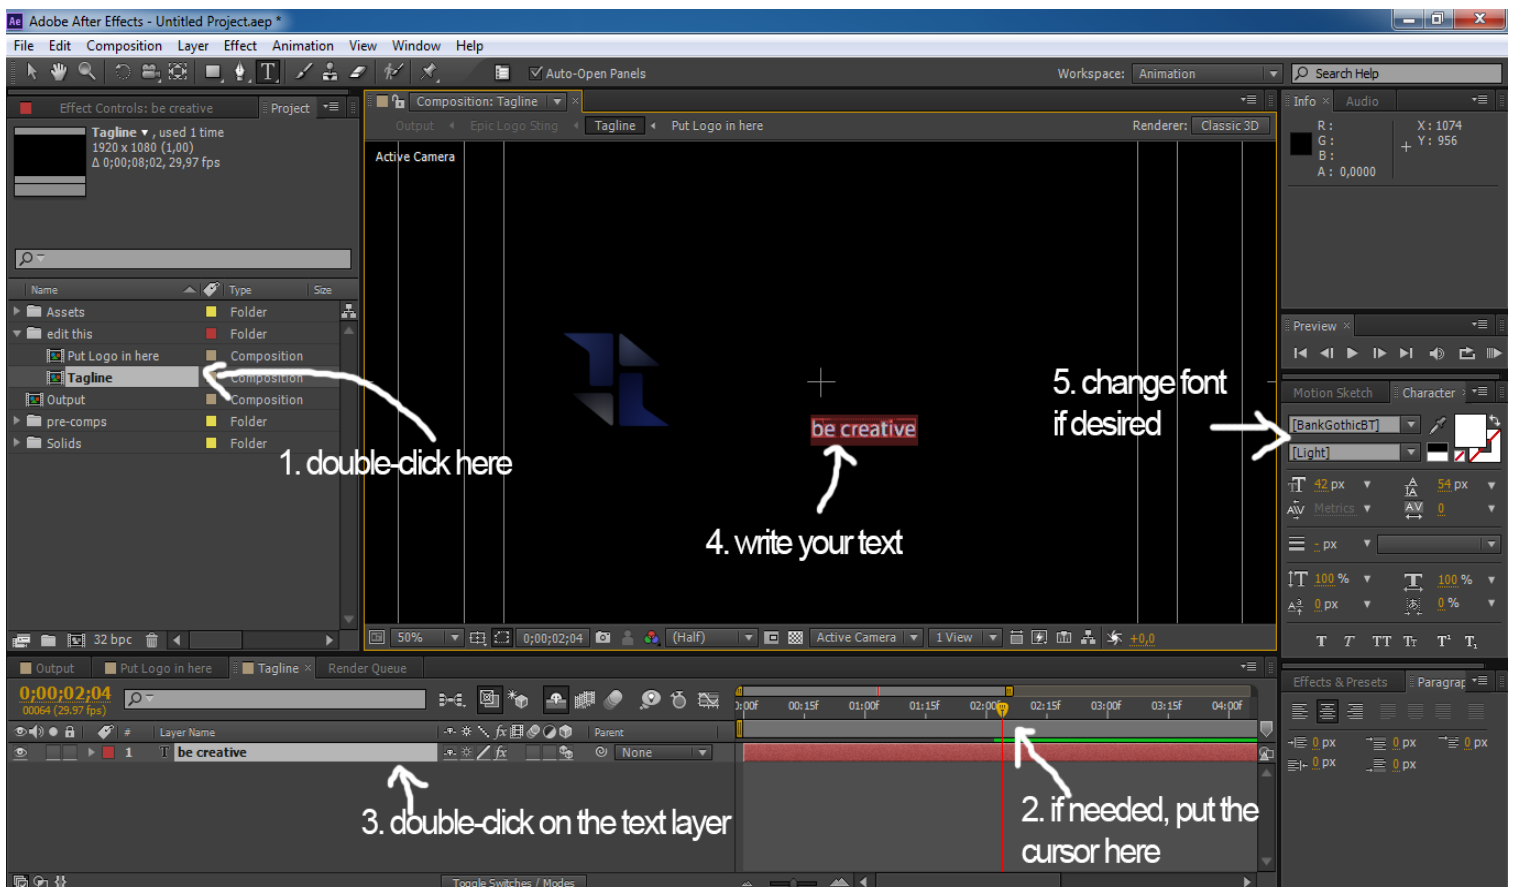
Adobe After Effects - Untitled Project.aep *

File Edit Composition Layer Effect Animation View Window Help

Auto-Open Panels

Workspace: Animation

Search Help

Effect Controls: be creative

Project

Tagline ▾ , used 1 time
1920 x 1080 (1,00)
Δ 0;00;08;02, 29,97 fps

| Name | Type | Size |
|---|---|---|
| Assets | Folder | |
| edit this | Folder | |
| Put Logo in here | Composition | |
| Tagline | Composition | |
| Output | Composition | |
| pre-comps | Folder | |
| Solids | Folder | |

32 bpc

Composition: Tagline

Output Epic Logo Sting Tagline Put Logo in here

Renderer: Classic 3D

Active Camera

be creative

1. double-click here

4. write your text

5. change font if desired

50% 0;00;02;04 (Half) Active Camera 1 View +0,0

Info Audio

R :
G :
B :
A : 0,0000

X : 1074
Y : 956

Preview

Motion Sketch Character

[BankGothicBT]

[Light]

42 px 54 px

Metrics 0

- px

100 % 100 %

0 px 0 %

T T TT Tr T¹ T₁

Effects & Presets Paragrap

0 px 0 px 0 px

0 px 0 px

Output Put Logo in here Tagline Render Queue

0;00;02;04
00064 (29.97 fps)

Layer Name Parent

1 be creative None

0:00f 00:15f 01:00f 01:15f 02:00f 02:15f 03:00f 03:15f 04:00f

3. double-click on the text layer

2. if needed, put the cursor here

Toggle Switches / Modes